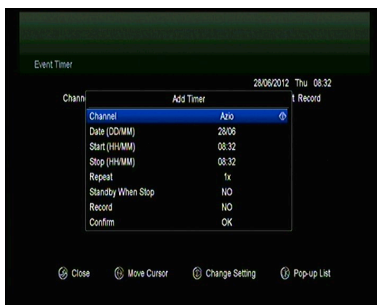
Event Timer

28/06/2012 Thu 08:32

Chann

t Record

Add Timer

| | |
|---|---|
| Channel | Azio |
| Date (DD/MM) | 28/06 |
| Start (HH/MM) | 08:32 |
| Stop (HH/MM) | 08:32 |
| Repeat | 1x |
| Standby When Stop | NO |
| Record | NO |
| Confirm | OK |

Close Move Cursor Change Setting Pop-up List